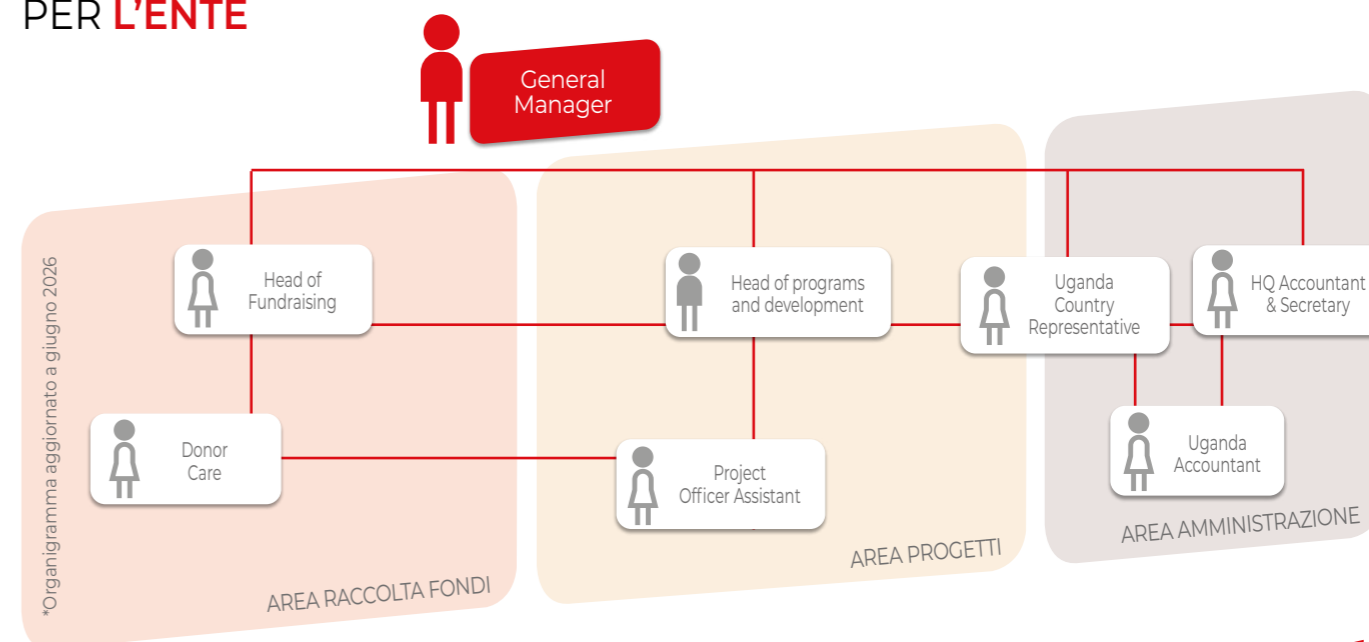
PER L'ENTE

General Manager

*Organigramma aggiornato a giugno 2026

Head of Fundraising

Head of programs and development

Uganda Country Representative

HQ Accountant & Secretary

Donor Care

Project Officer Assistant

Uganda Accountant

AREA AMMINISTRAZIONE

AREA PROGETTI

AREA RACCOLTA FONDI